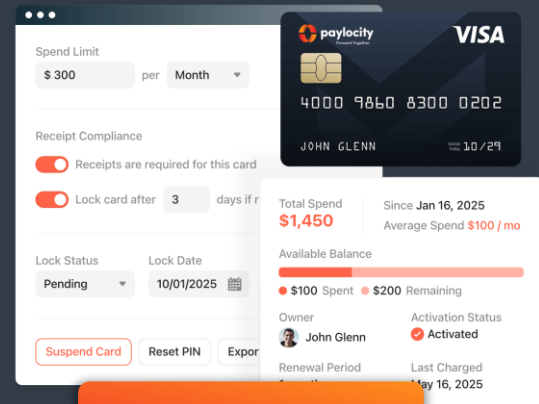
Spend Limit
$ 300 per Month

Receipt Compliance
Receipts are required for this card
Lock card after 3 days if r

Lock Status
Pending
Lock Date
10/01/2025

Suspend Card
Reset PIN
Expor

paylocity
Forward Together
VISA
4000 9860 8300 0202
JOHN GLENN
10/29

Total Spend
$1,450
Since Jan 16, 2025
Average Spend $100 / mo

Available Balance
$100 Spent
$200 Remaining

Owner
John Glenn
Activation Status
Activated

Renewal Period
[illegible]
Last Charged
May 16, 2025